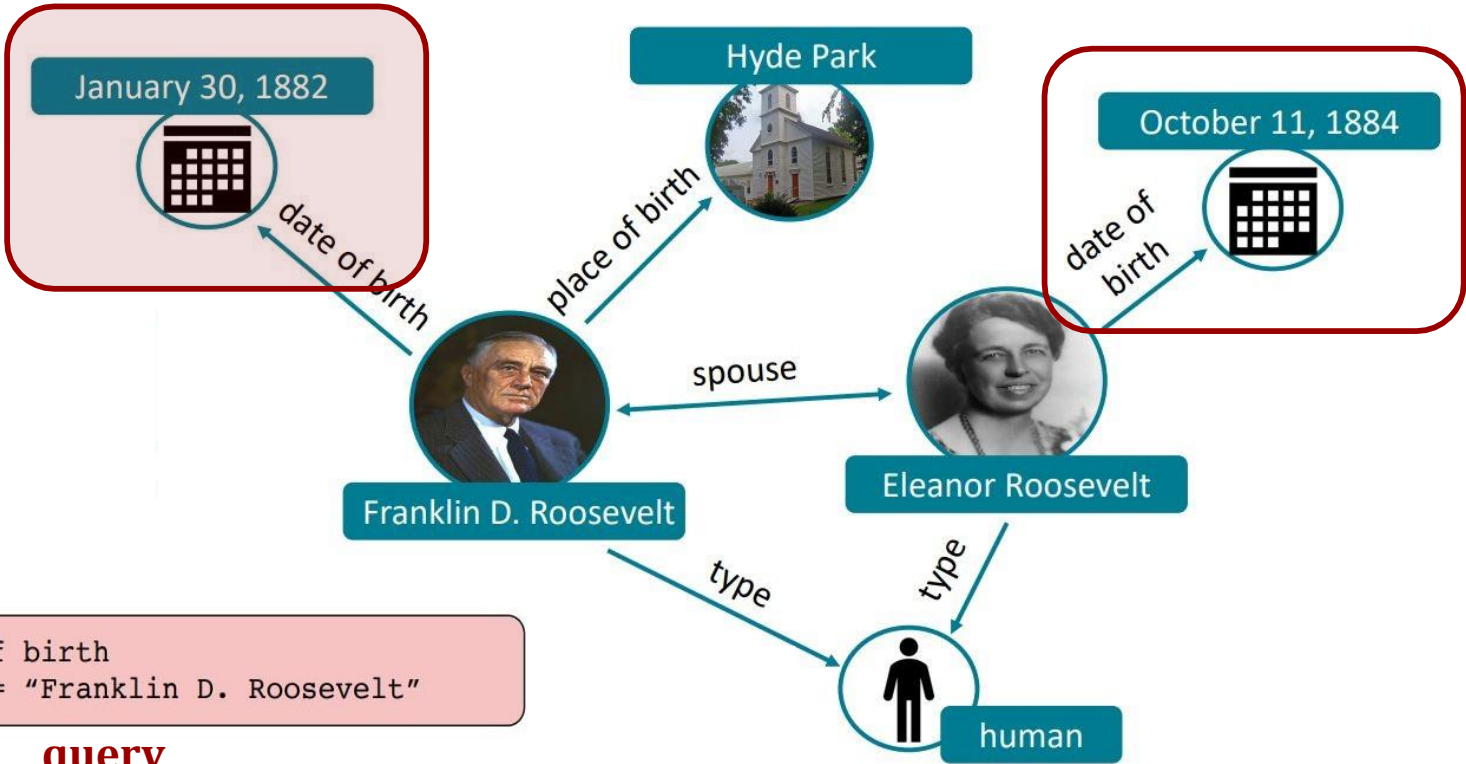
January 30, 1882

Hyde Park

October 11, 1884

date of birth

place of birth

date of birth

spouse

Franklin D. Roosevelt

Eleanor Roosevelt

type

type

human

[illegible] birth
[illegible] "Franklin D. Roosevelt"

query